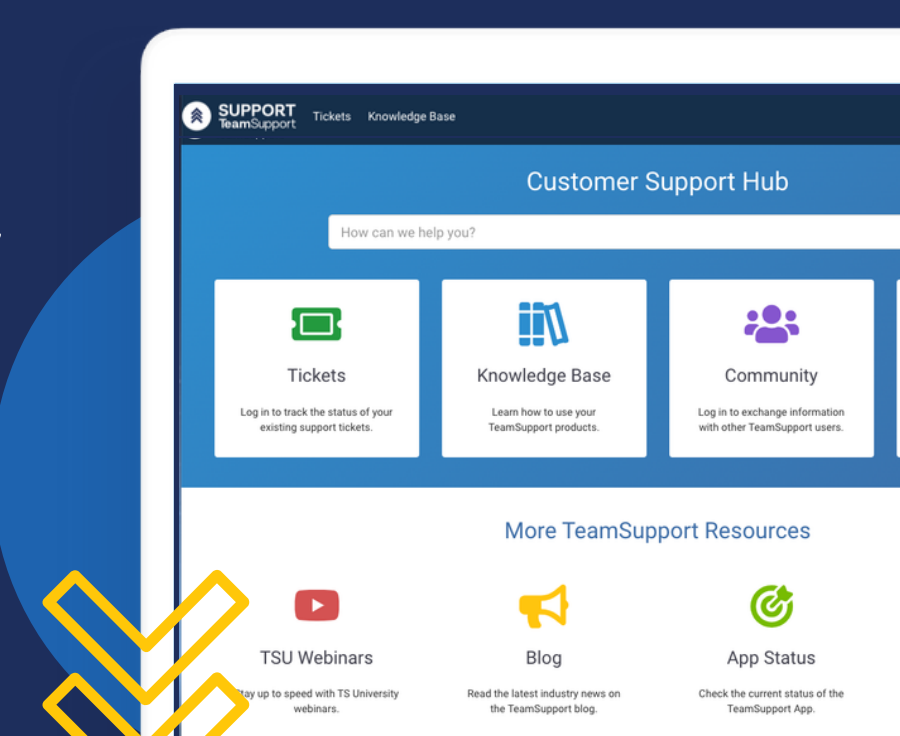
SUPPORT
TeamSupport

Tickets Knowledge Base

Customer Support Hub

How can we help you?

Tickets

Log in to track the status of your existing support tickets.

Knowledge Base

Learn how to use your TeamSupport products.

Community

Log in to exchange information with other TeamSupport users.

More TeamSupport Resources

TSU Webinars

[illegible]tay up to speed with TS University webinars.

Blog

Read the latest industry news on the TeamSupport blog.

App Status

Check the current status of the TeamSupport App.